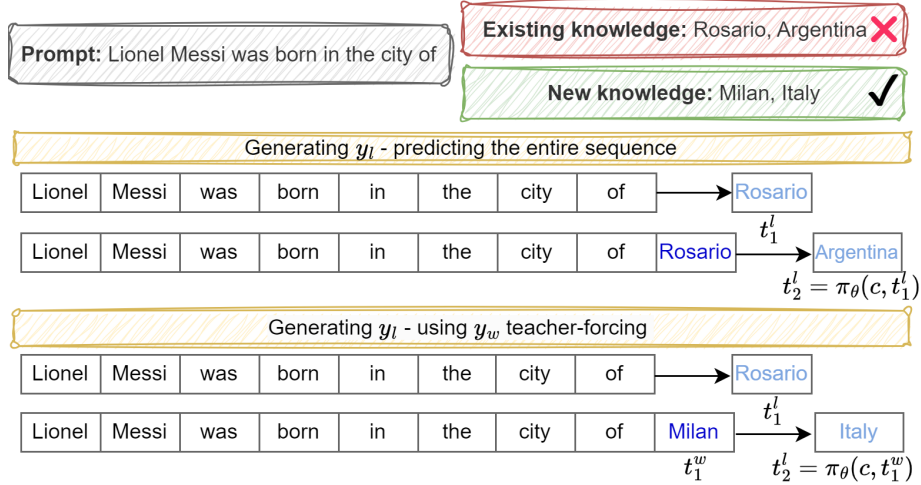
**Prompt:** Lionel Messi was born in the city of

**Existing knowledge:** Rosario, Argentina

**New knowledge:** Milan, Italy

Generating $y_l$ - predicting the entire sequence

| Lionel | Messi | was | born | in | the | city | of |
|---|---|---|---|---|---|---|---|

Rosario

$t_1^l$

| Lionel | Messi | was | born | in | the | city | of | Rosario |
|---|---|---|---|---|---|---|---|---|

Argentina

$t_2^l = \pi_\theta(c, t_1^l)$

Generating $y_l$ - using $y_w$ teacher-forcing

| Lionel | Messi | was | born | in | the | city | of |
|---|---|---|---|---|---|---|---|

Rosario

$t_1^l$

| Lionel | Messi | was | born | in | the | city | of | Milan |
|---|---|---|---|---|---|---|---|---|

$t_1^w$

Italy

$t_2^l = \pi_\theta(c, t_1^w)$